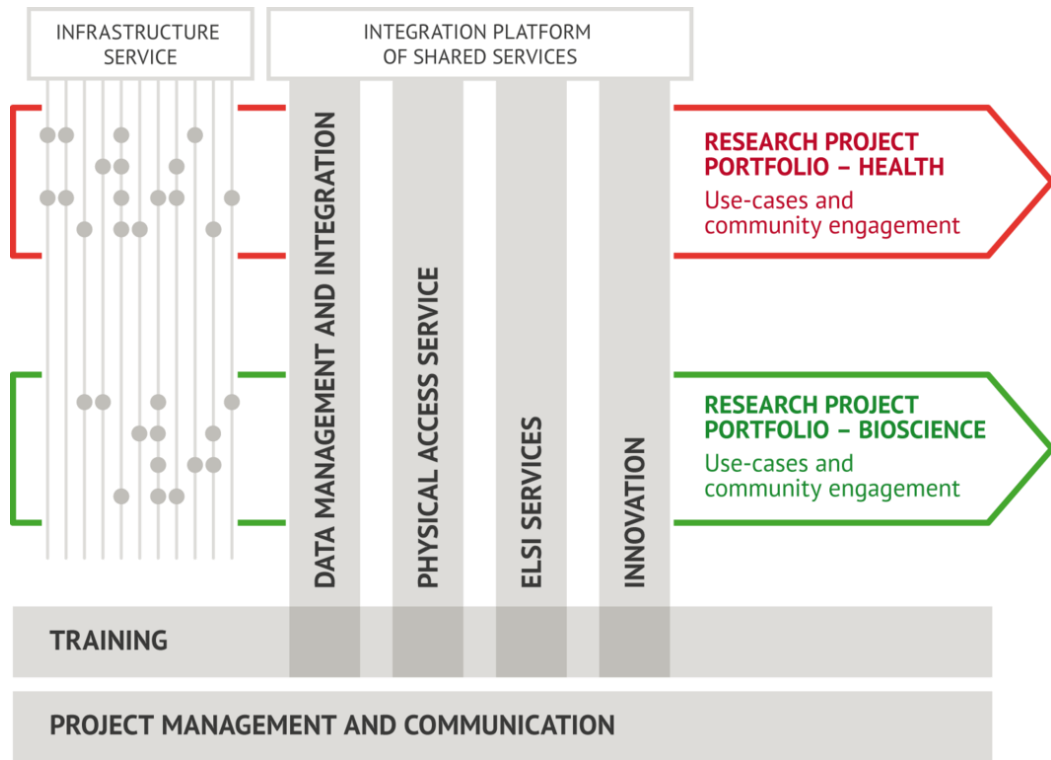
INFRASTRUCTURE SERVICE

INTEGRATION PLATFORM OF SHARED SERVICES

DATA MANAGEMENT AND INTEGRATION

PHYSICAL ACCESS SERVICE

ELSI SERVICES

INNOVATION

RESEARCH PROJECT PORTFOLIO – HEALTH
Use-cases and community engagement

RESEARCH PROJECT PORTFOLIO – BIOSCIENCE
Use-cases and community engagement

TRAINING

PROJECT MANAGEMENT AND COMMUNICATION